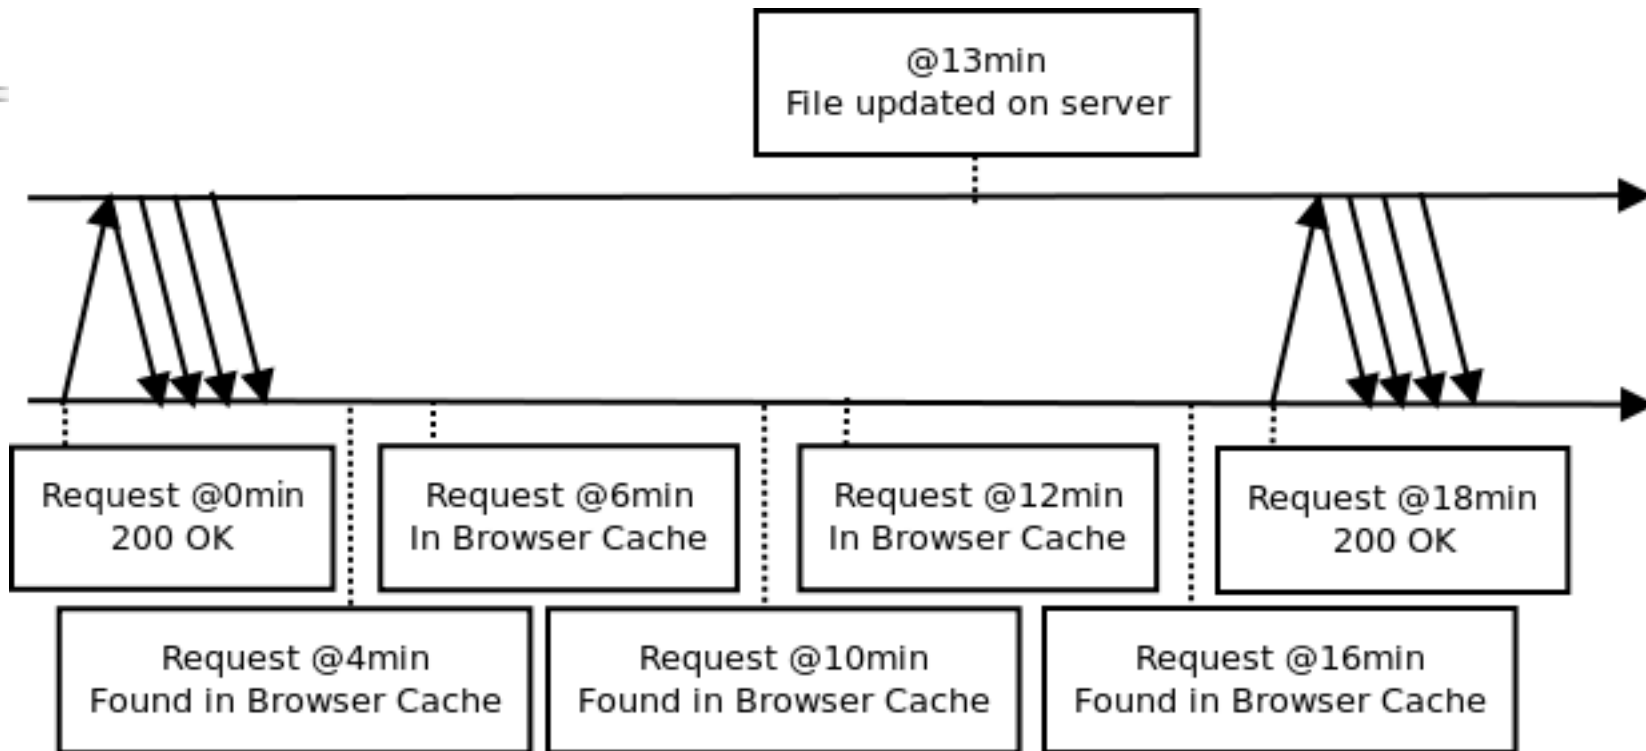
@13min
File updated on server

Request @0min
200 OK

Request @4min
Found in Browser Cache

Request @6min
In Browser Cache

Request @10min
Found in Browser Cache

Request @12min
In Browser Cache

Request @16min
Found in Browser Cache

Request @18min
200 OK